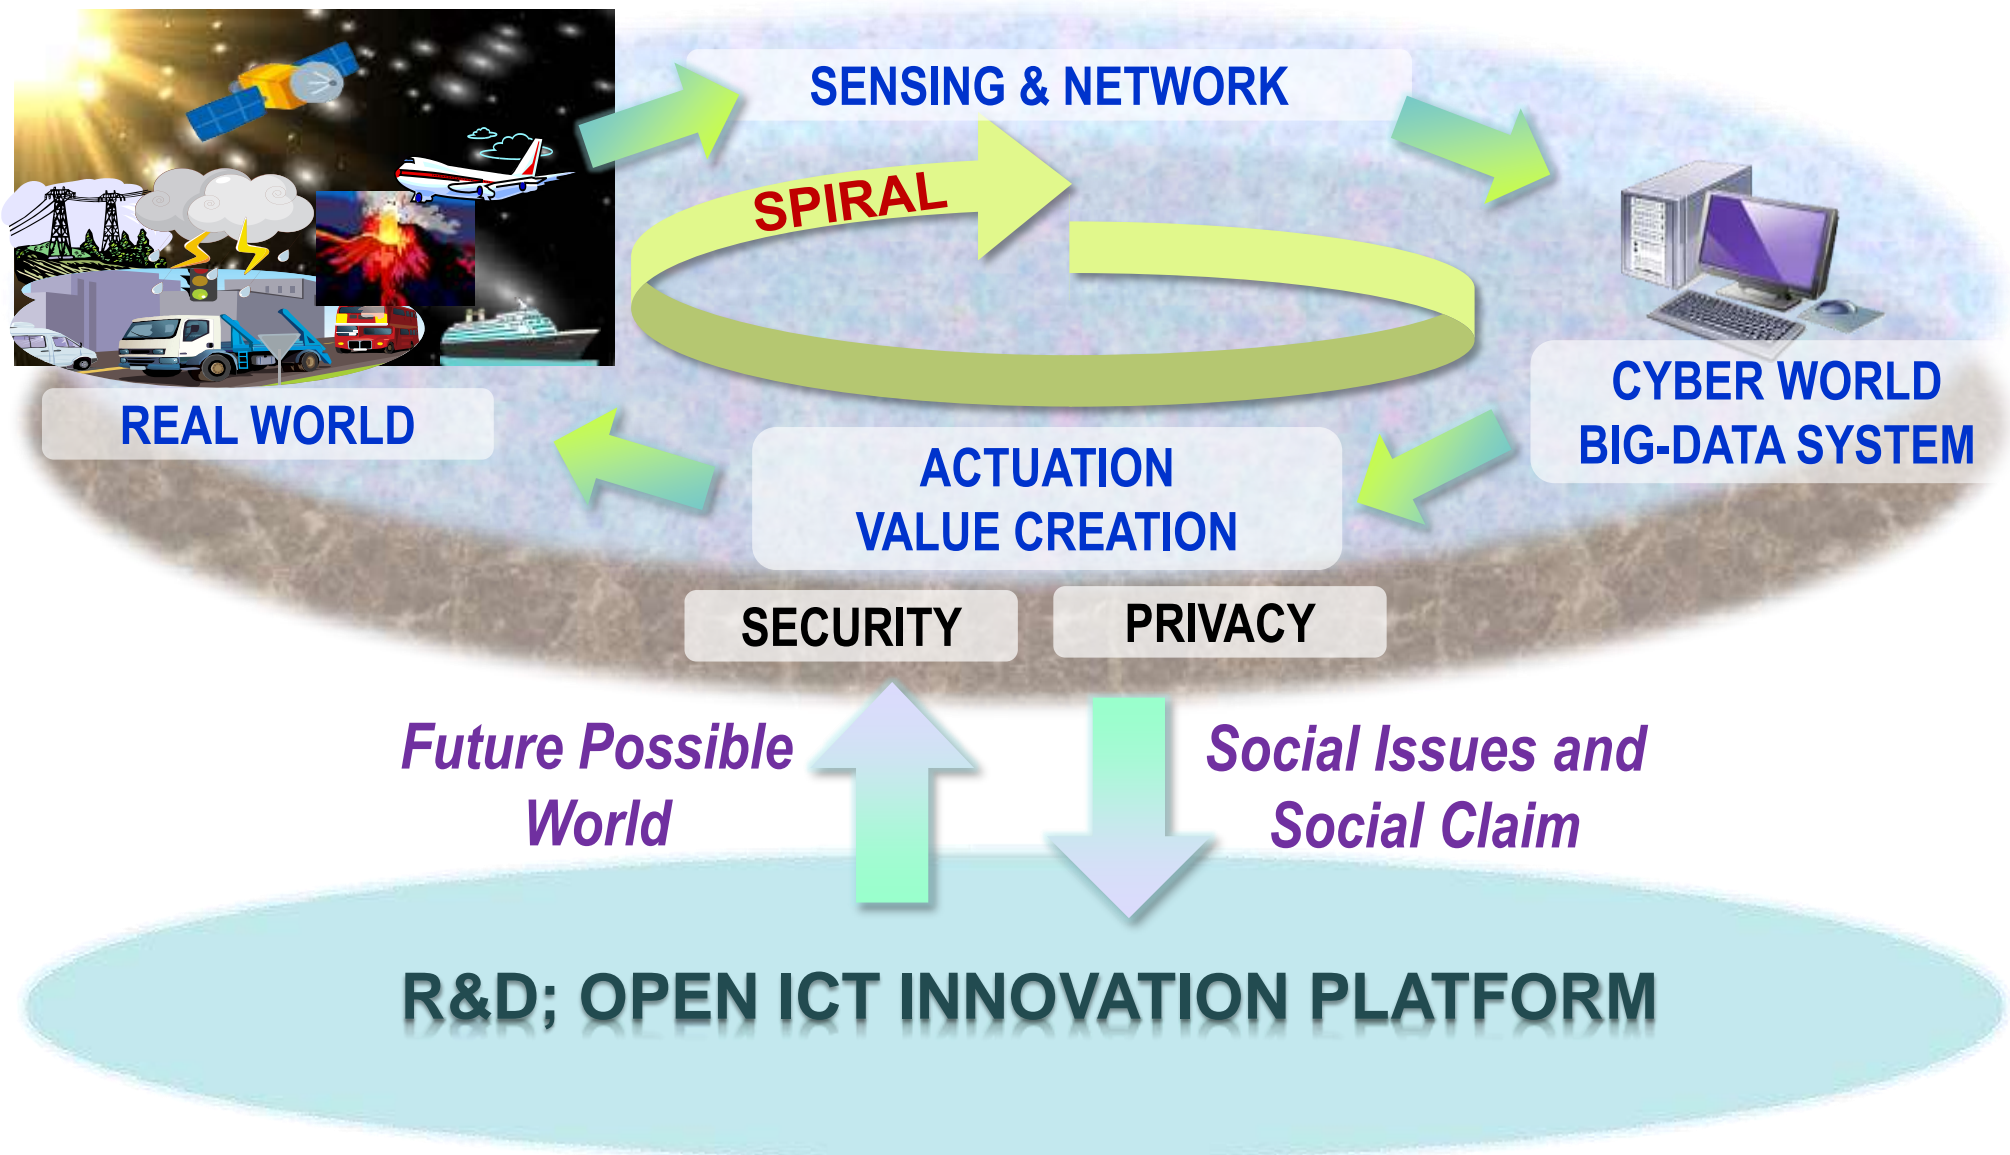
SENSING & NETWORK

SPIRAL

CYBER WORLD
BIG-DATA SYSTEM

REAL WORLD

ACTUATION
VALUE CREATION

SECURITY

PRIVACY

Future Possible World

Social Issues and Social Claim

R&D; OPEN ICT INNOVATION PLATFORM